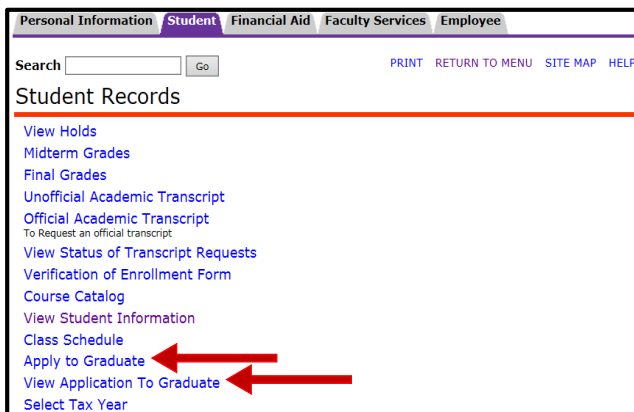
Personal Information Student Financial Aid Faculty Services Employee

Search Go

PRINT RETURN TO MENU SITE MAP HELP

Student Records

View Holds
Midterm Grades
Final Grades
Unofficial Academic Transcript
Official Academic Transcript
To Request an official transcript
View Status of Transcript Requests
Verification of Enrollment Form
Course Catalog
View Student Information
Class Schedule
Apply to Graduate
View Application To Graduate
Select Tax Year